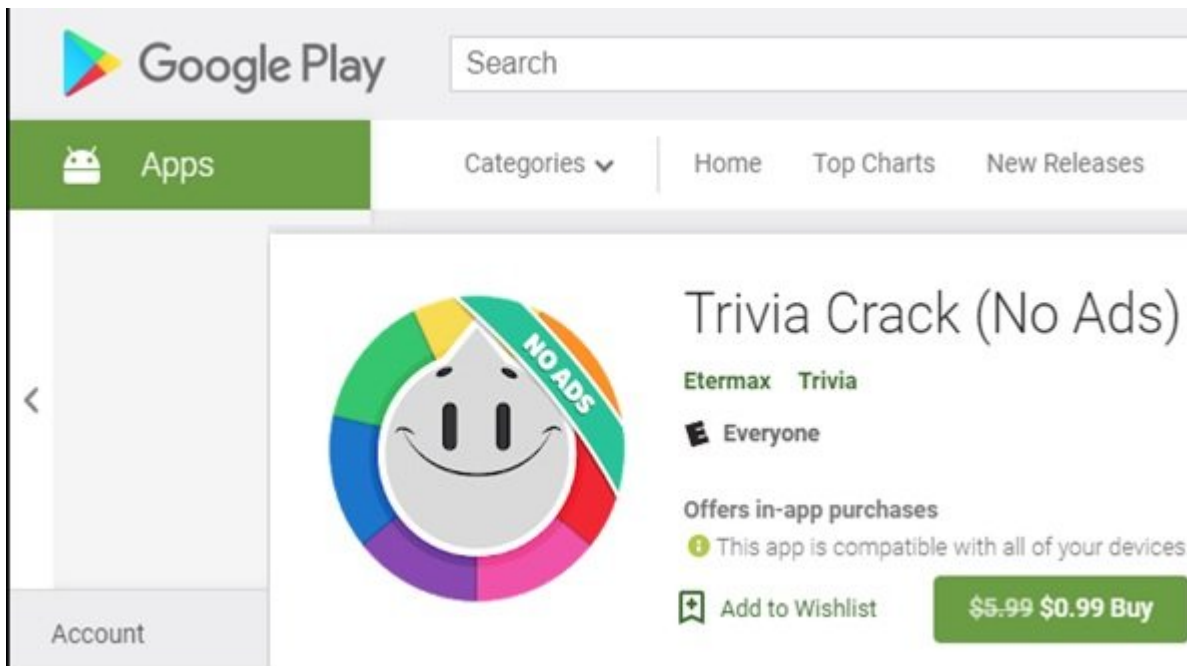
Google Play

Search

Apps

Categories

Home

Top Charts

New Releases

<

Account

NO ADS

Trivia Crack (No Ads)

Etermax Trivia

Everyone

Offers in-app purchases

This app is compatible with all of your devices

Add to Wishlist

~~$5.99~~ $0.99 Buy